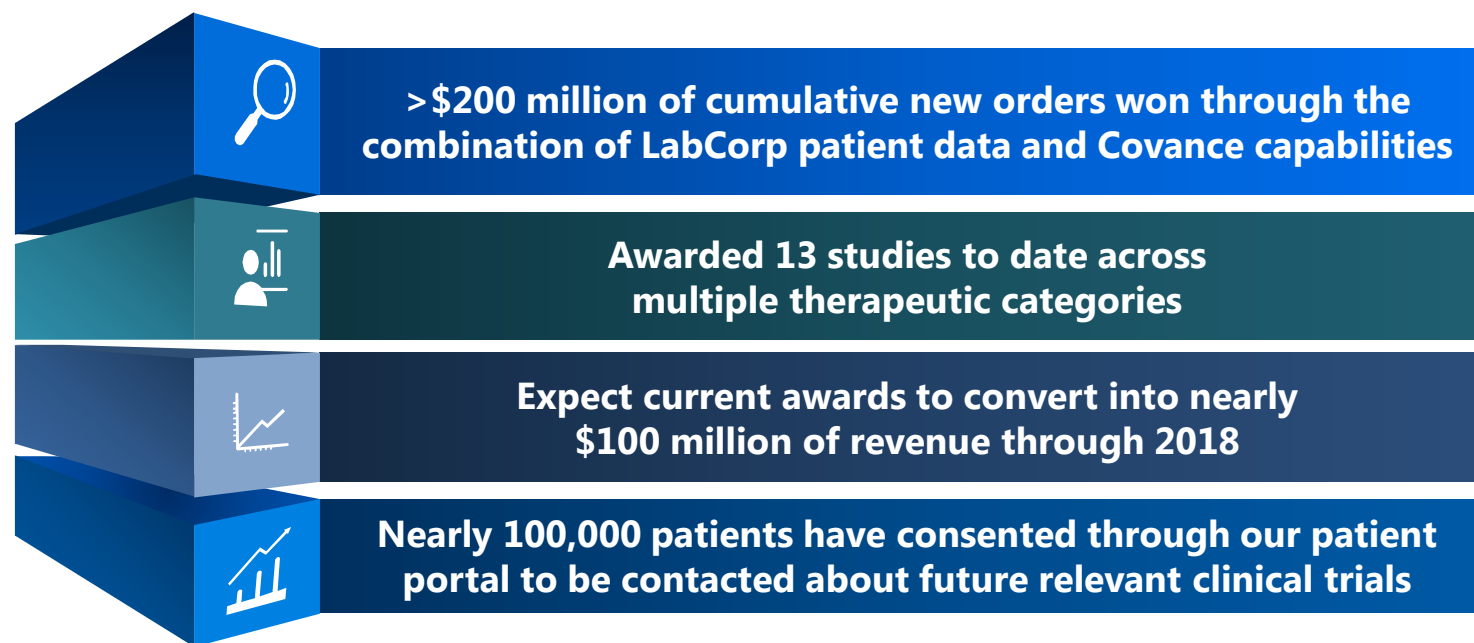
>$200 million of cumulative new orders won through the combination of LabCorp patient data and Covance capabilities

Awarded 13 studies to date across multiple therapeutic categories

Expect current awards to convert into nearly $100 million of revenue through 2018

Nearly 100,000 patients have consented through our patient portal to be contacted about future relevant clinical trials